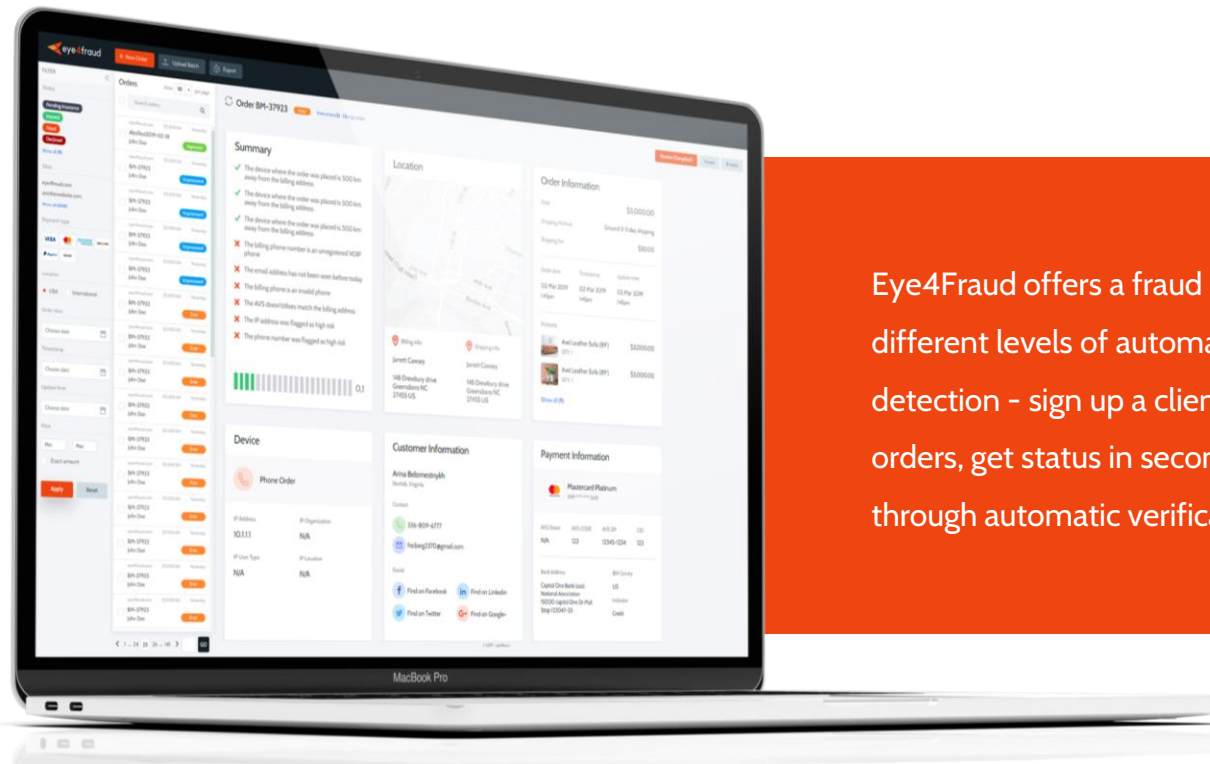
eye4fraud

+ New Order

Upload Batch

Export

FILTER

Orders

Order BM-37923

Summary

✓ The device where the order was placed is 500 km away from the billing address

✓ The device where the order was placed is 500 km away from the billing address

✓ The device where the order was placed is 500 km away from the billing address

✗ The billing phone number is an unregistered VOIP phone

✗ The email address has not been seen before today

✗ The billing phone is an invalid phone

✗ The AVS doesn't/does match the billing address

✗ The IP address was flagged as high risk

✗ The phone number was flagged as high risk

0.1

Location

Order Information

Device

Phone Order

IP Address

10.1.1.1

IP Organization

N/A

IP User Type

N/A

IP Location

N/A

Customer Information

Find on Facebook

Find on LinkedIn

Find on Twitter

Find on Google+

Payment Information

Mastercard Platinum

Apply

Reset

MacBook Pro

Eye4Fraud offers a fraud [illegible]
different levels of automa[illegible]
detection - sign up a clien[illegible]
orders, get status in secon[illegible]
through automatic verifica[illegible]